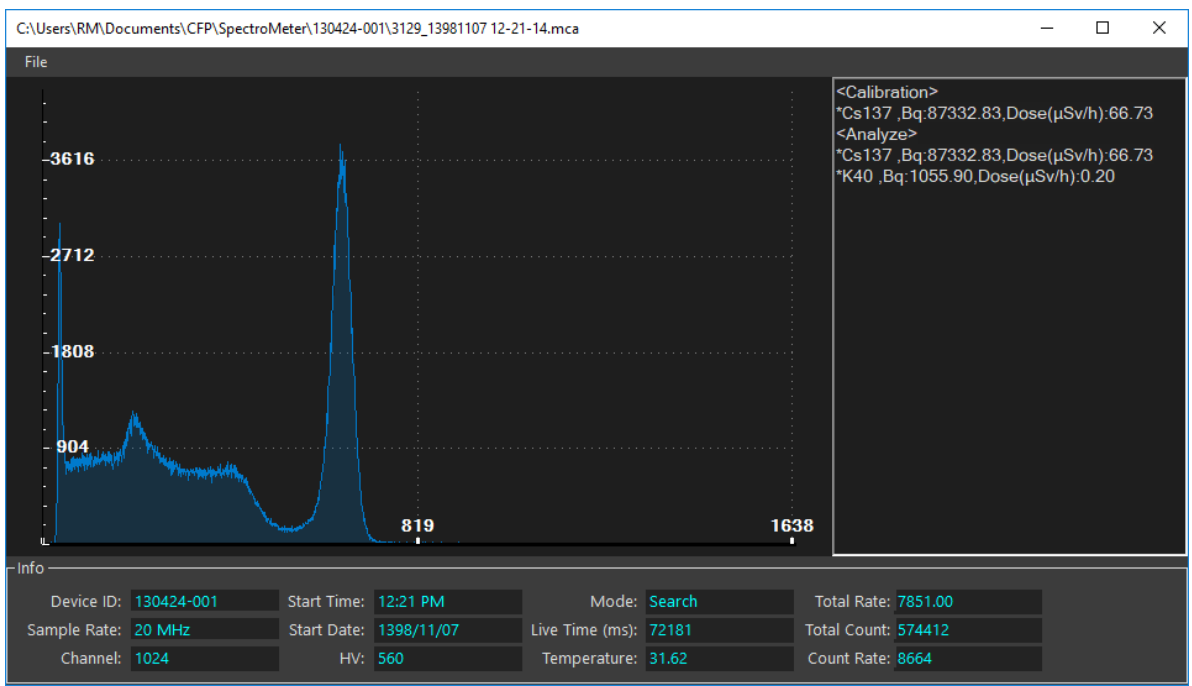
C:\Users\RM\Documents\CFP\SpectroMeter\130424-001\3129_13981107 12-21-14.mca

File

3616
2712
1808
904
819
1638

<Calibration>
*Cs137 ,Bq:87332.83,Dose(μSv/h):66.73
<Analyze>
*Cs137 ,Bq:87332.83,Dose(μSv/h):66.73
*K40 ,Bq:1055.90,Dose(μSv/h):0.20

Info

| | | | | | | | |
|---|---|---|---|---|---|---|---|
| Device ID: | 130424-001 | Start Time: | 12:21 PM | Mode: | Search | Total Rate: | 7851.00 |
| Sample Rate: | 20 MHz | Start Date: | 1398/11/07 | Live Time (ms): | 72181 | Total Count: | 574412 |
| Channel: | 1024 | HV: | 560 | Temperature: | 31.62 | Count Rate: | 8664 |